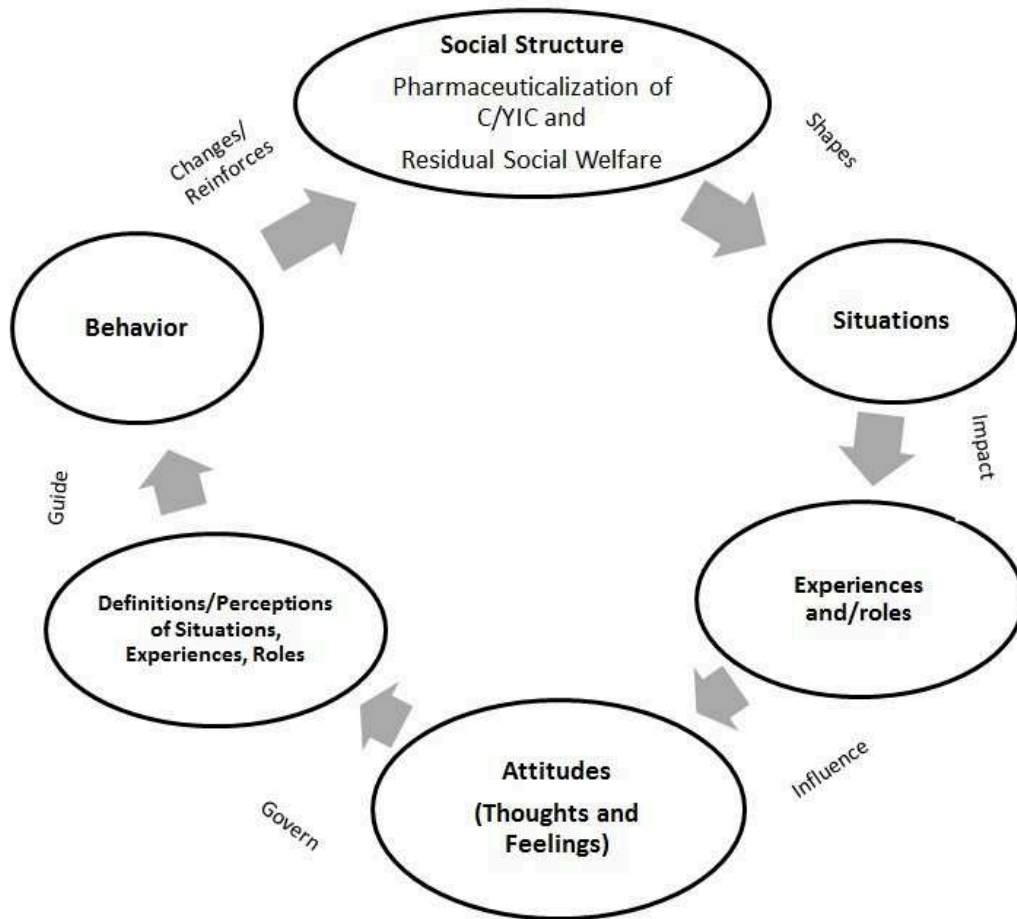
Social Structure

Pharmaceuticalization of C/YIC and

Residual Social Welfare

Shapes

Situations

Impact

Experiences and/roles

Influence

Attitudes

(Thoughts and Feelings)

Govern

Definitions/Perceptions of Situations, Experiences, Roles

Guide

Behavior

Changes/ Reinforces